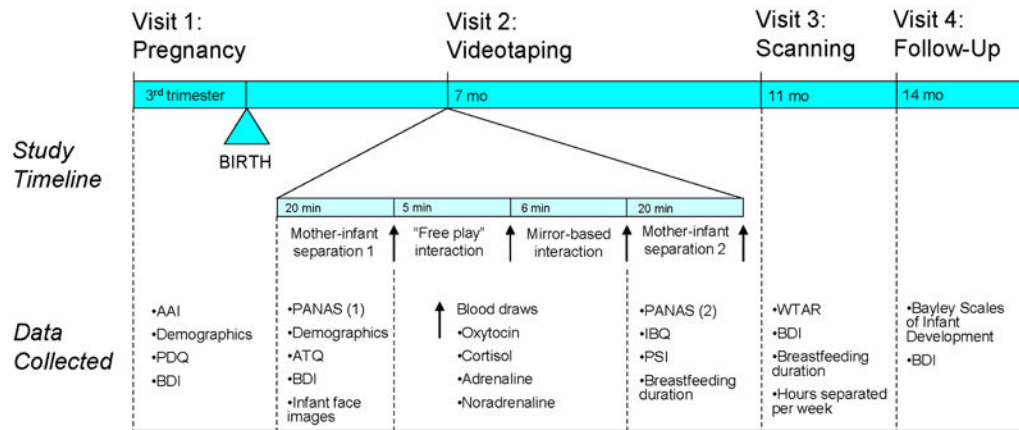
Visit 1: Pregnancy

Visit 2: Videotaping

Visit 3: Scanning

Visit 4: Follow-Up

3$^{rd}$ trimester

7 mo

11 mo

14 mo

BIRTH

Study Timeline

20 min

5 min

6 min

20 min

Mother-infant separation 1

"Free play" interaction

Mirror-based interaction

Mother-infant separation 2

Data Collected

•AAI
•Demographics
•PDQ
•BDI

•PANAS (1)
•Demographics
•ATQ
•BDI
•Infant face images

Blood draws
•Oxytocin
•Cortisol
•Adrenaline
•Noradrenaline

•PANAS (2)
•IBQ
•PSI
•Breastfeeding duration

•WTAR
•BDI
•Breastfeeding duration
•Hours separated per week

•Bayley Scales of Infant Development
•BDI